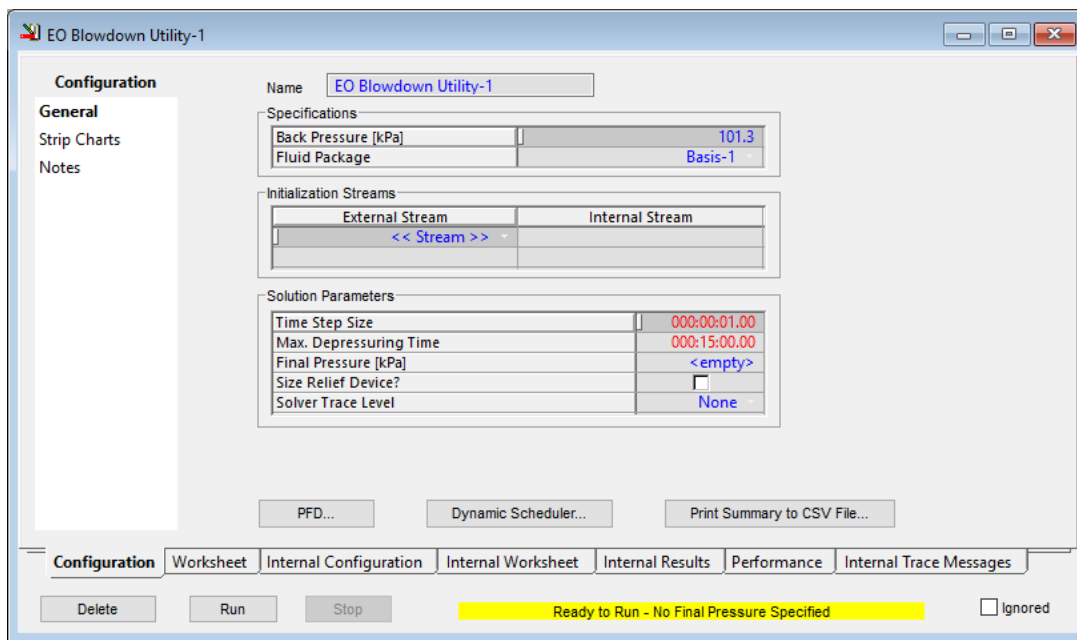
EO Blowdown Utility-1

Configuration
General
Strip Charts
Notes

Name EO Blowdown Utility-1

Specifications

| Back Pressure [kPa] | 101.3 |
|---|---|
| Fluid Package | Basis-1 |

Initialization Streams

| External Stream | Internal Stream |
|---|---|
| << Stream >> | |
| | |

Solution Parameters

| Time Step Size | 000:00:01.00 |
|---|---|
| Max. Depressuring Time | 000:15:00.00 |
| Final Pressure [kPa] | <empty> |
| Size Relief Device? | |
| Solver Trace Level | None |

PFD... Dynamic Scheduler... Print Summary to CSV File...

Configuration Worksheet Internal Configuration Internal Worksheet Internal Results Performance Internal Trace Messages

Delete Run Stop Ready to Run - No Final Pressure Specified Ignored